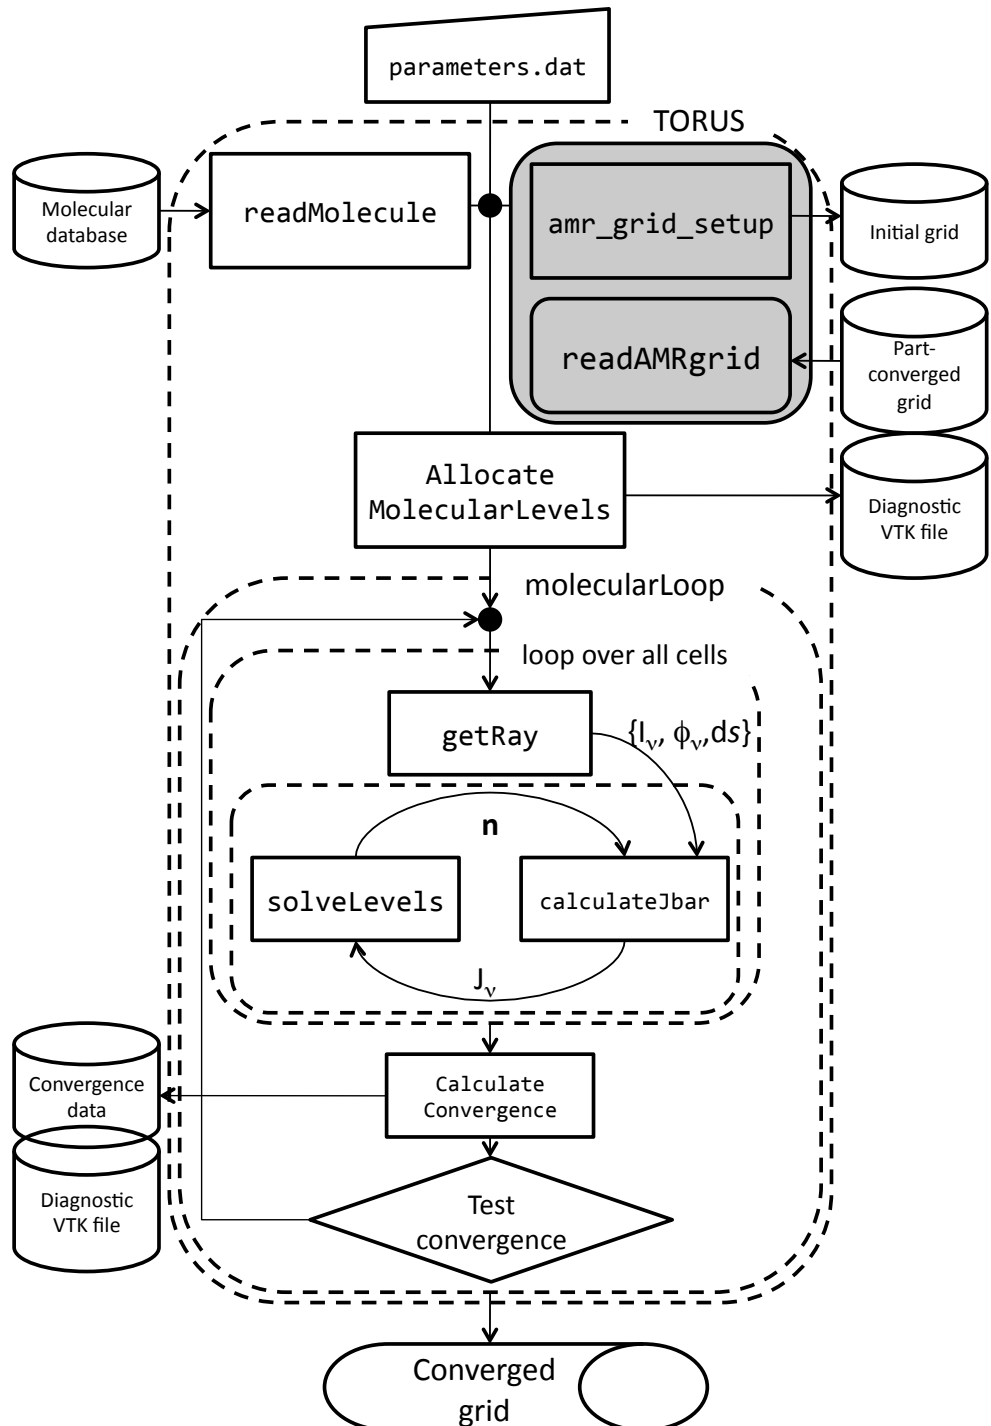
parameters.dat

TORUS

Molecular database

readMolecule

amr_grid_setup

Initial grid

readAMRgrid

Part-converged grid

Allocate MolecularLevels

Diagnostic VTK file

molecularLoop

loop over all cells

getRay

$\{I_\nu, \phi_\nu, ds\}$

n

solveLevels

calculateJbar

$J_\nu$

Convergence data

Calculate Convergence

Diagnostic VTK file

Test convergence

Converged grid